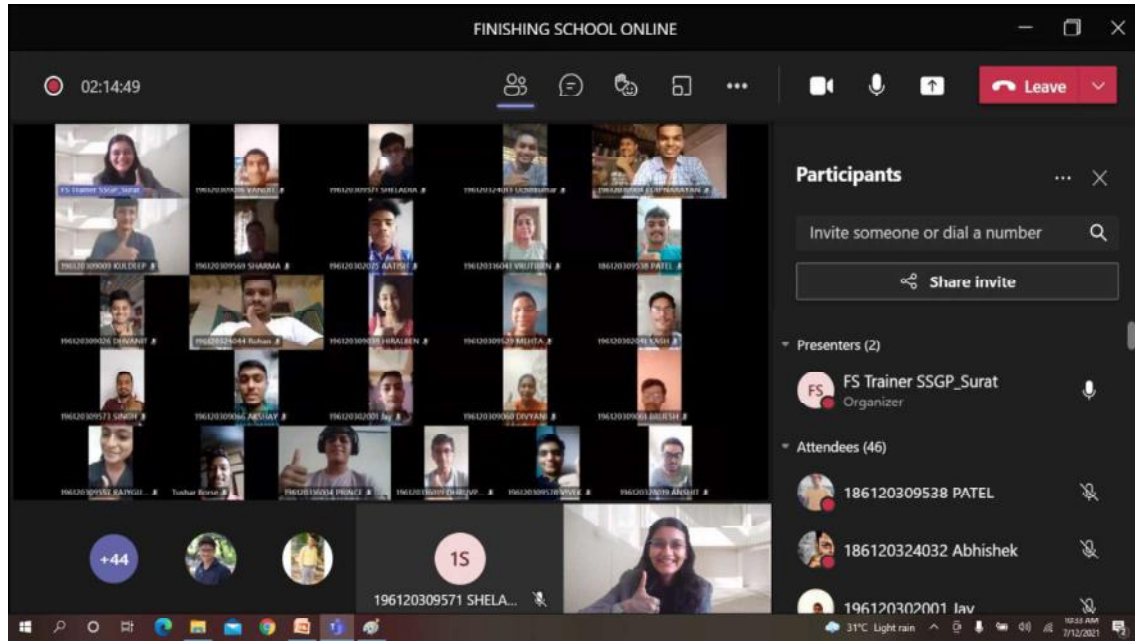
FINISHING SCHOOL ONLINE

02:14:49

Leave

FS Trainer SSGP_Surat
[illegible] KANJIL
196120309571 SHELADIA
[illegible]
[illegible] KULPNARAYAN
196120309003 KULDEEP
196120309569 SHARMA
196120302075 AATISH
196120316041 VRUTIBEN
186120309538 PATEL
196120309026 DHVANIT
196120324044 Rohan
196120309038 HIRALBEN
196120309529 MEHTA
196120302049 YASH
196120309573 SINGH
196120309066 AKSHAY
196120302001 Jay
196120309060 DIVYANI
196120309063 BRIJESH
196120309552 RAJYGU...
Tushar Borse
196120316034 PRINCE
196120316019 DHRUVP...
196120309578 VIVEK
196120322019 ANSHIT

+44

1S
196120309571 SHELA...

Participants

Invite someone or dial a number

Share invite

Presenters (2)

FS Trainer SSGP_Surat
Organizer

Attendees (46)

186120309538 PATEL

186120324032 Abhishek

196120302001 Jay

31°C Light rain
10:33 AM
7/12/2021